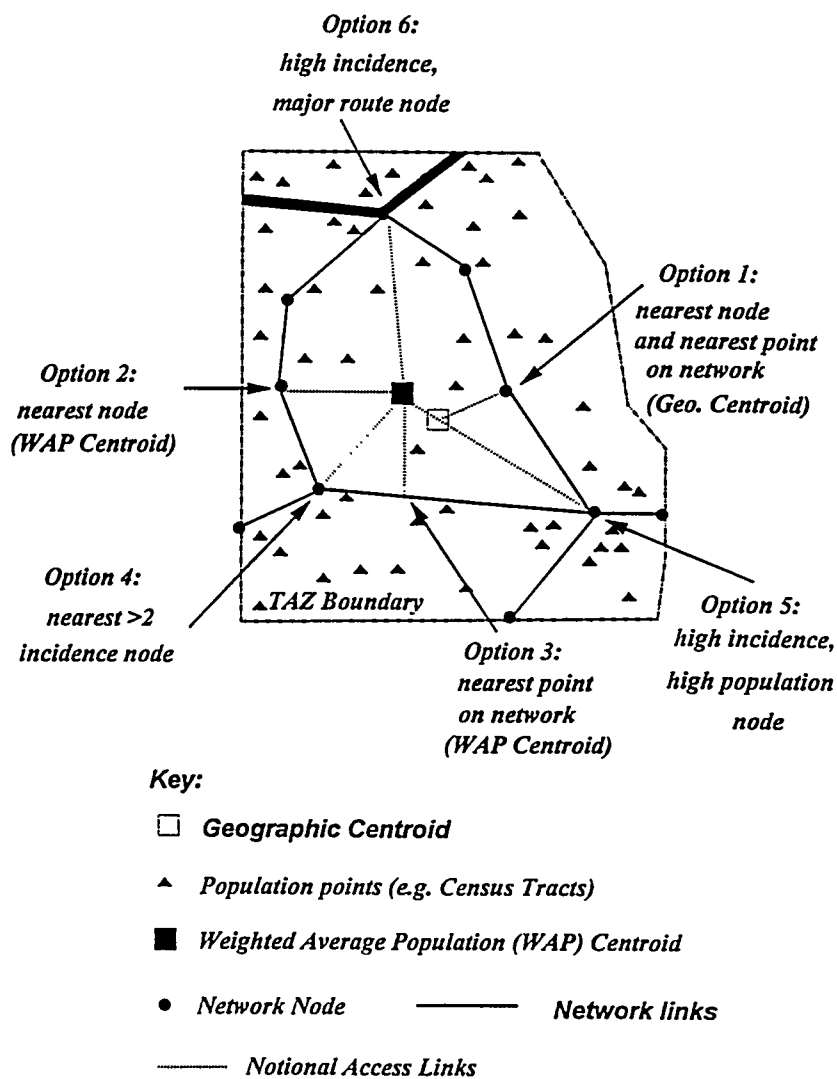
Option 6:
high incidence,
major route node

Option 1:
nearest node
and nearest point
on network
(Geo. Centroid)

Option 2:
nearest node
(WAP Centroid)

Option 4:
nearest >2
incidence node

TAZ Boundary

Option 3:
nearest point
on network
(WAP Centroid)

Option 5:
high incidence,
high population
node

Key:

Geographic Centroid

Population points (e.g. Census Tracts)

Weighted Average Population (WAP) Centroid

Network Node

Network links

Notional Access Links